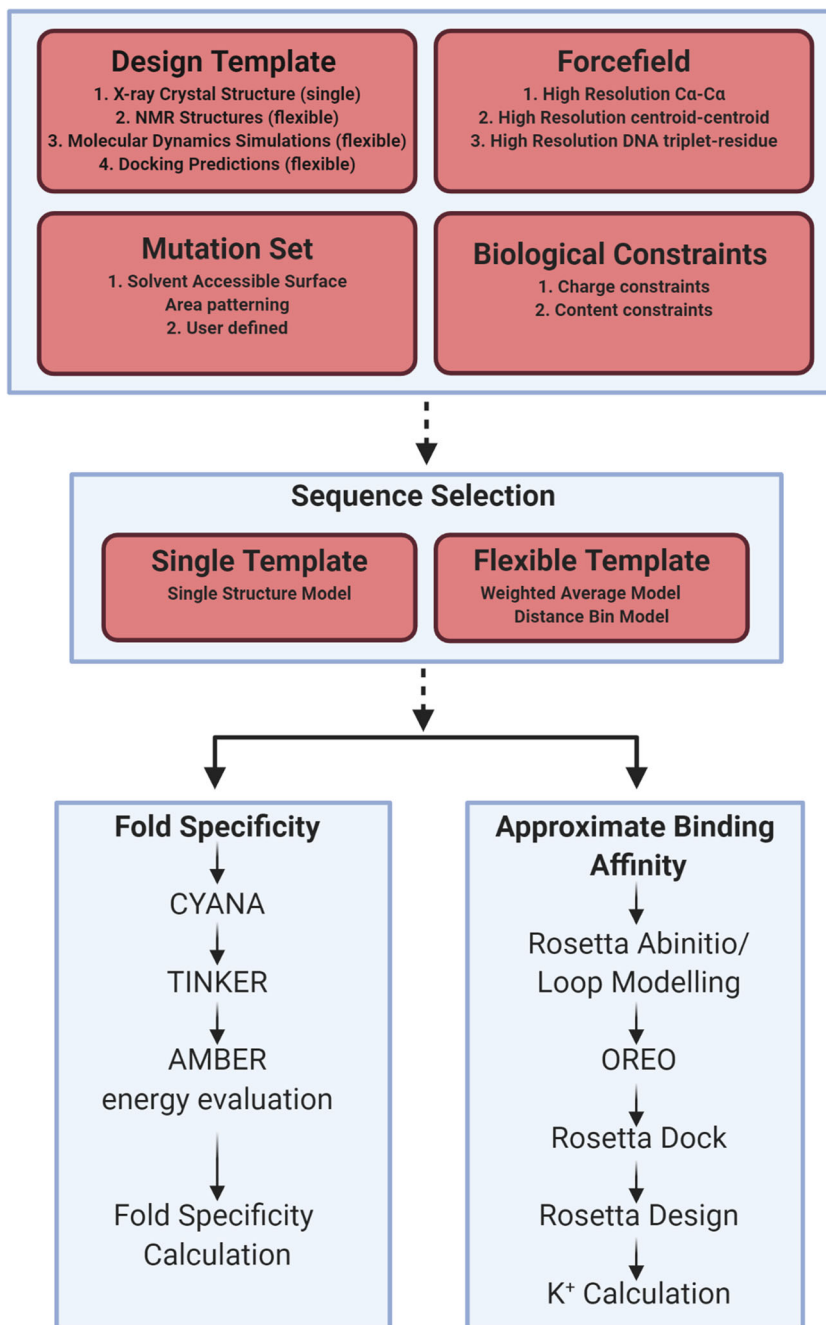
Design Template
1. X-ray Crystal Structure (single)
2. NMR Structures (flexible)
3. Molecular Dynamics Simulations (flexible)
4. Docking Predictions (flexible)

Forcefield
1. High Resolution Cα-Cα
2. High Resolution centroid-centroid
3. High Resolution DNA triplet-residue

Mutation Set
1. Solvent Accessible Surface Area patterning
2. User defined

Biological Constraints
1. Charge constraints
2. Content constraints

Sequence Selection

Single Template
Single Structure Model

Flexible Template
Weighted Average Model
Distance Bin Model

Fold Specificity
CYANA
TINKER
AMBER energy evaluation
Fold Specificity Calculation

Approximate Binding Affinity
Rosetta Abinitio/ Loop Modelling
OREO
Rosetta Dock
Rosetta Design
$K^+$ Calculation